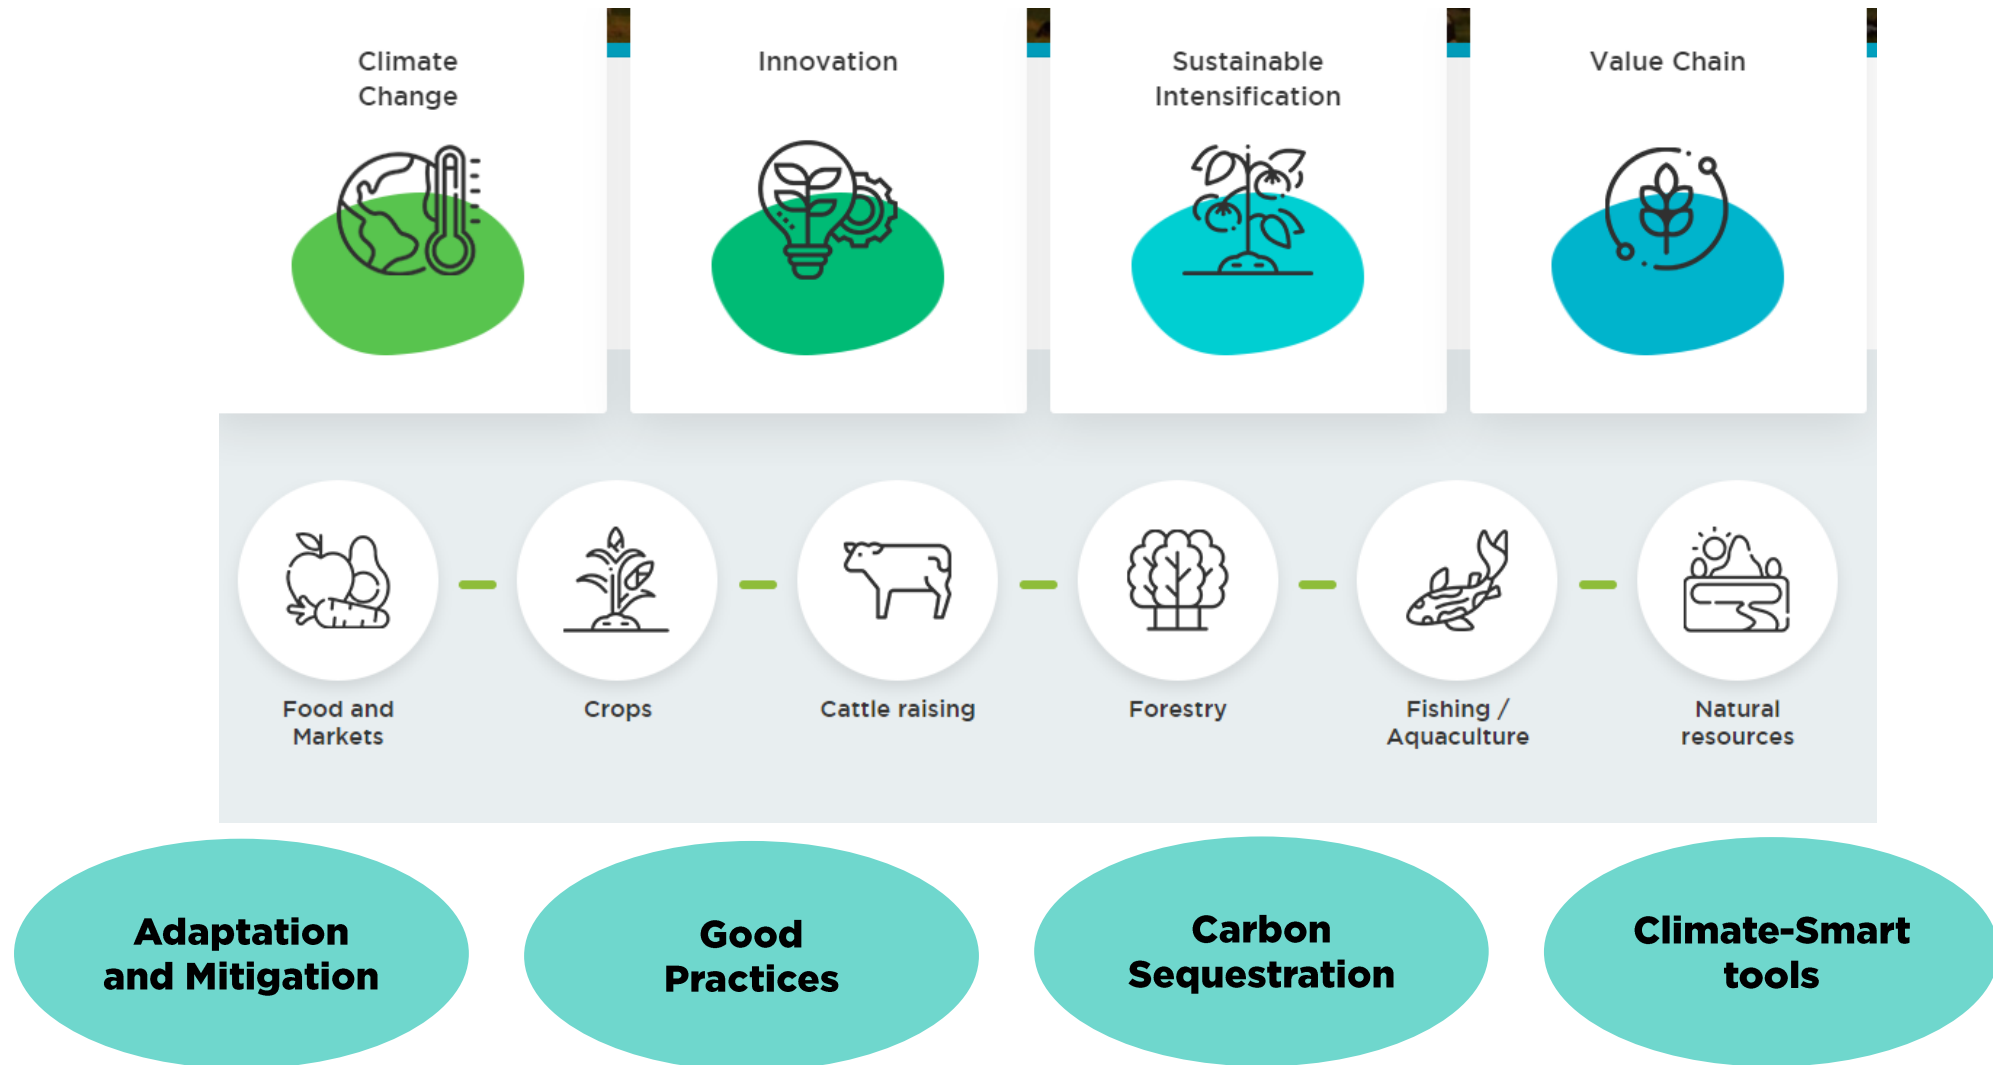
Climate Change

Innovation

Sustainable Intensification

Value Chain

Food and Markets

Crops

Cattle raising

Forestry

Fishing / Aquaculture

Natural resources

Adaptation and Mitigation

Good Practices

Carbon Sequestration

Climate-Smart tools